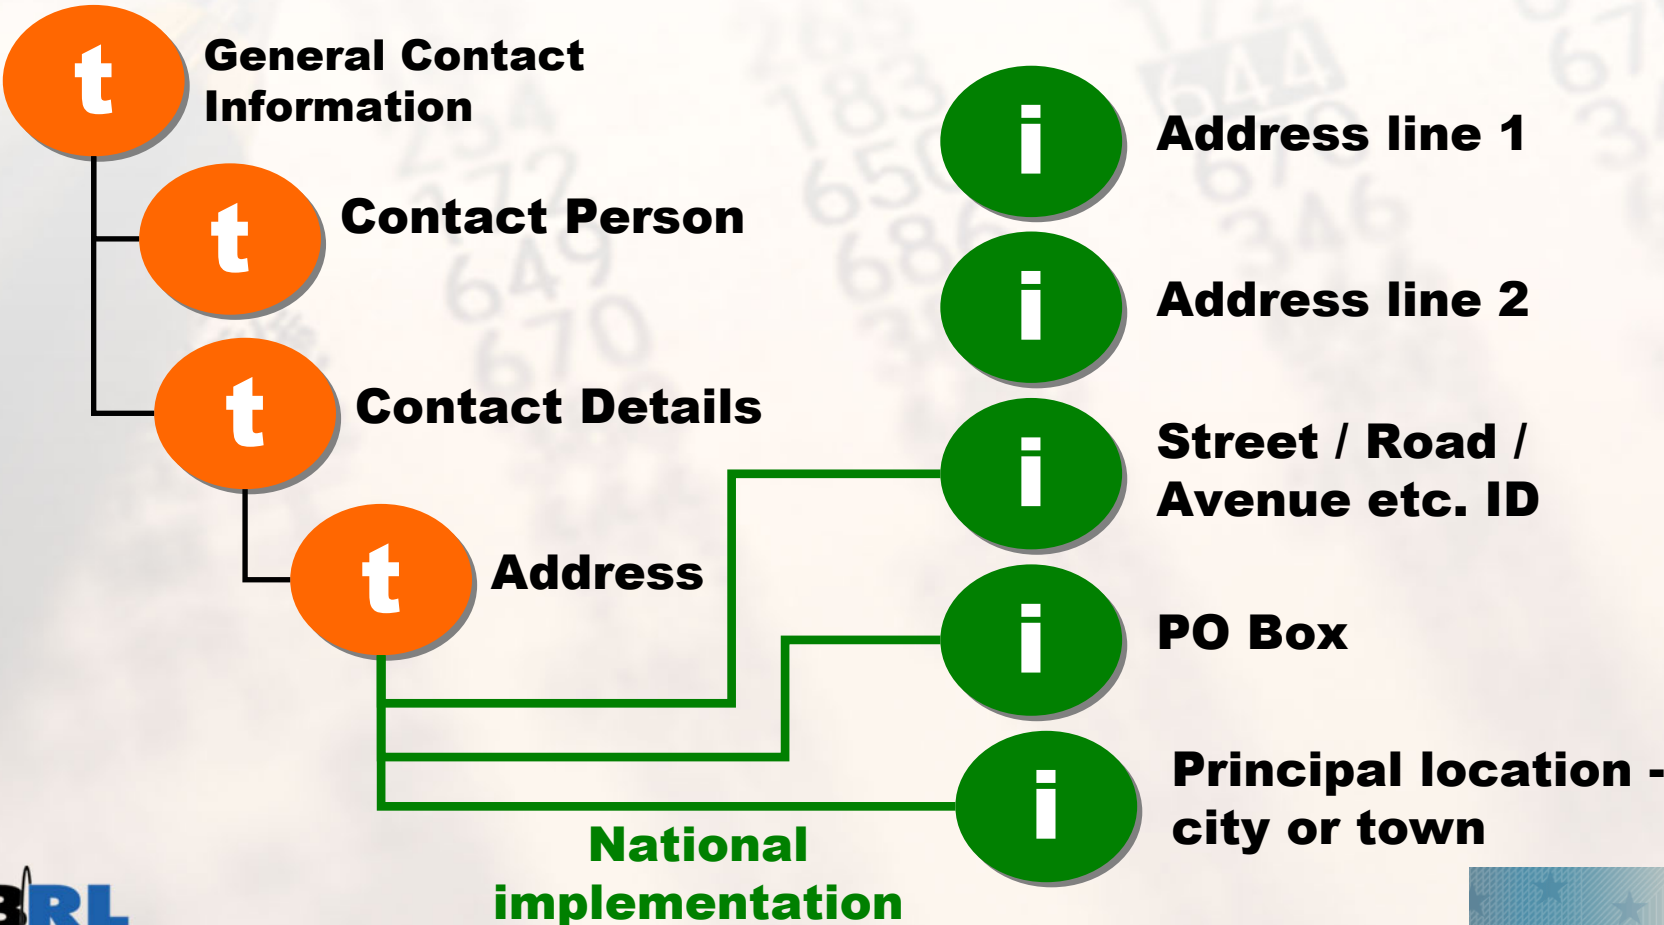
t General Contact Information

t Contact Person

t Contact Details

t Address

i Address line 1

i Address line 2

i Street / Road / Avenue etc. ID

i PO Box

i Principal location - city or town

National implementation

BRL